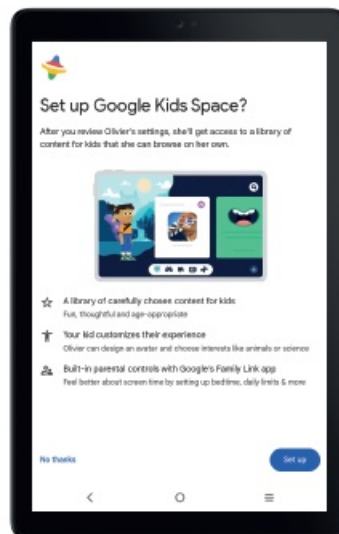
Set up Google Kids Space?

After you review Olivier's settings, she'll get access to a library of content for kids that she can browse on her own.

A library of carefully chosen content for kids
Fun, thoughtful and age-appropriate

Your kid customizes their experience
Olivier can design an avatar and choose interests like animals or science

Built-in parental controls with Google's Family Link app
Feel better about screen time by setting up bedtime, daily limits & more

No thanks

Set up